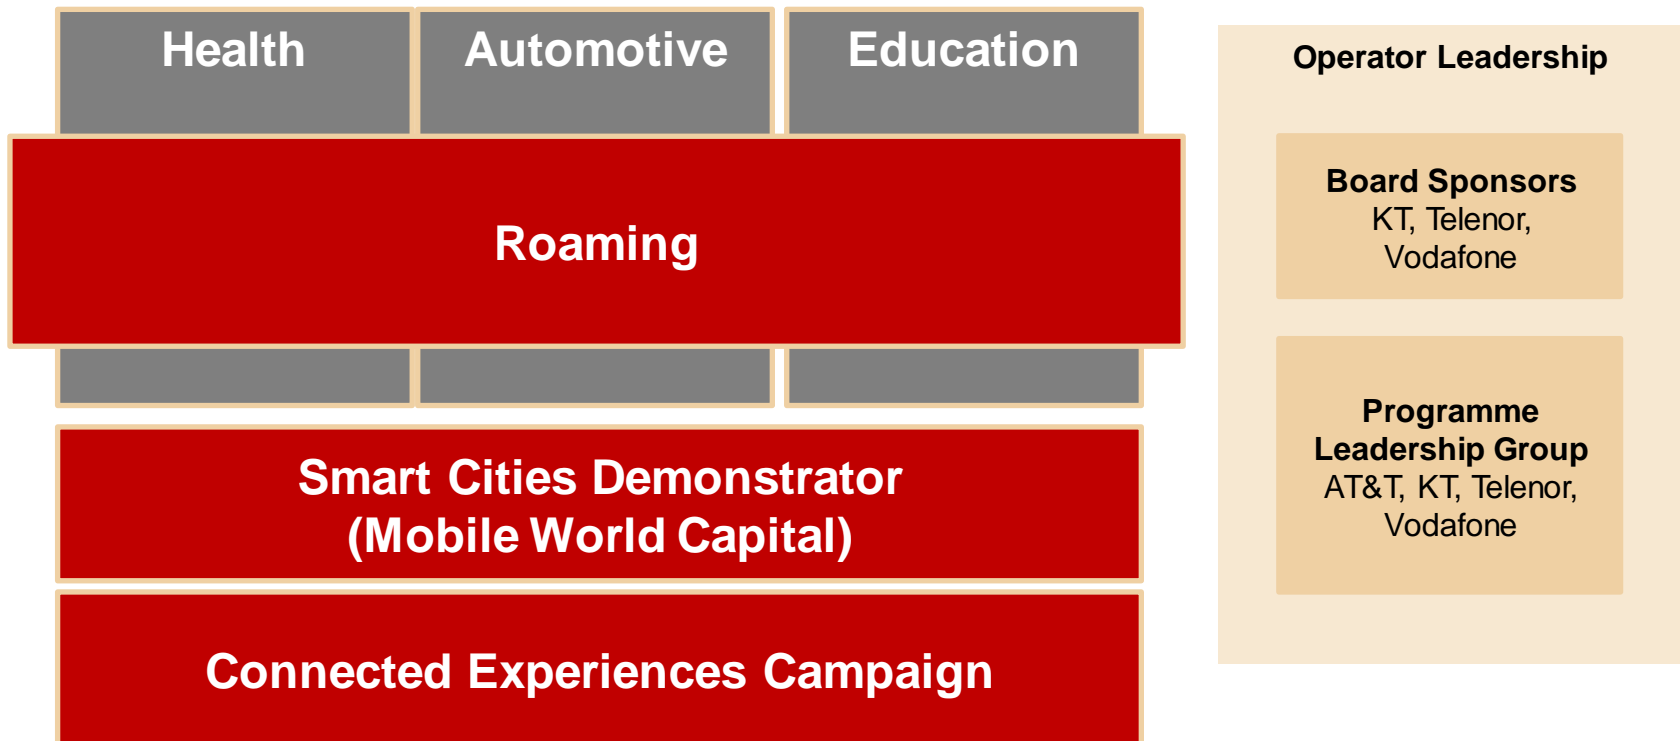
Health

Automotive

Education

Roaming

Smart Cities Demonstrator (Mobile World Capital)

Connected Experiences Campaign

Operator Leadership

Board Sponsors
KT, Telenor, Vodafone

Programme Leadership Group
AT&T, KT, Telenor, Vodafone